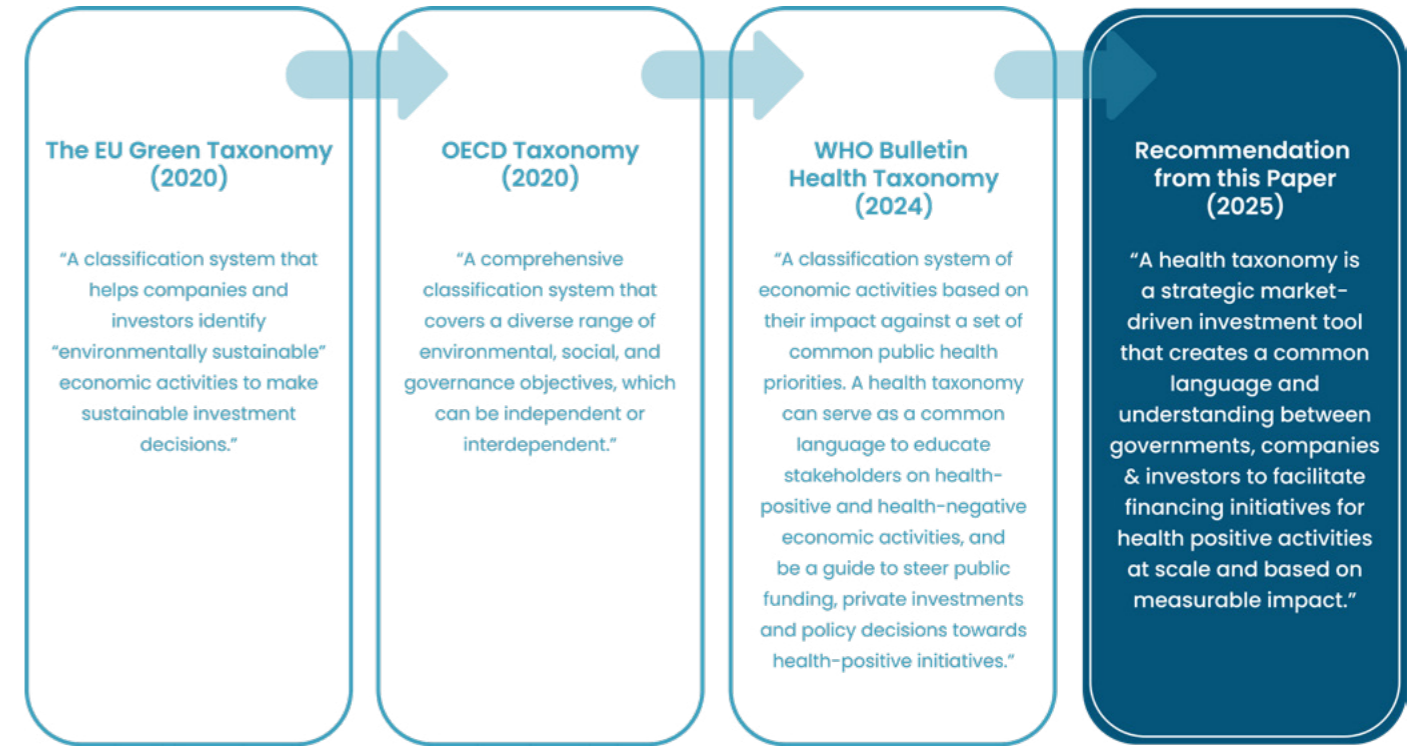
The EU Green Taxonomy (2020)

“A classification system that helps companies and investors identify “environmentally sustainable” economic activities to make sustainable investment decisions.”

OECD Taxonomy (2020)

“A comprehensive classification system that covers a diverse range of environmental, social, and governance objectives, which can be independent or interdependent.”

WHO Bulletin Health Taxonomy (2024)

“A classification system of economic activities based on their impact against a set of common public health priorities. A health taxonomy can serve as a common language to educate stakeholders on health-positive and health-negative economic activities, and be a guide to steer public funding, private investments and policy decisions towards health-positive initiatives.”

Recommendation from this Paper (2025)

“A health taxonomy is a strategic market-driven investment tool that creates a common language and understanding between governments, companies & investors to facilitate financing initiatives for health positive activities at scale and based on measurable impact.”